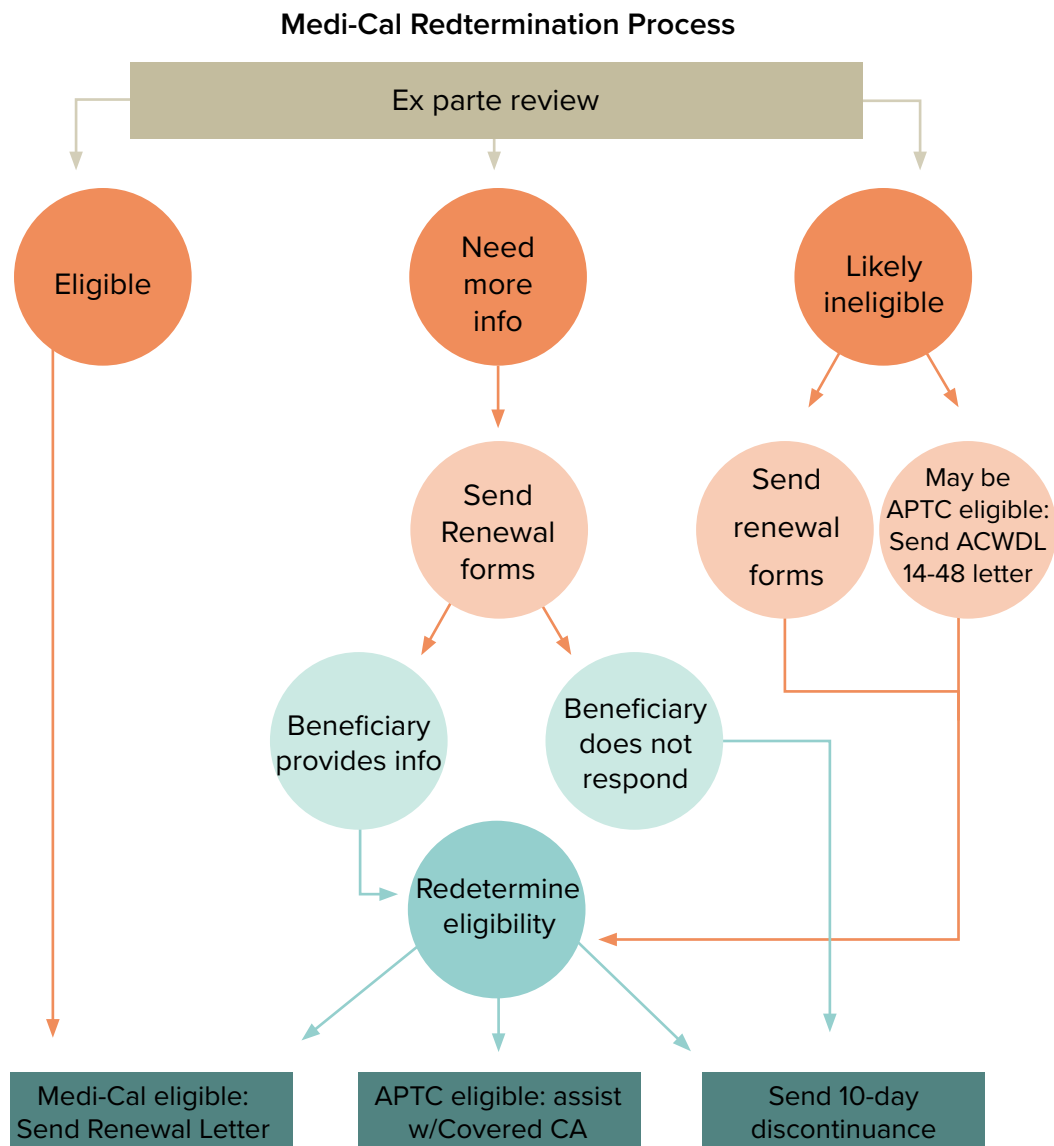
Medi-Cal Redtermination Process

Ex parte review

Eligible

Need more info

Likely ineligible

Send Renewal forms

Send renewal forms

May be APTC eligible: Send ACWDL 14-48 letter

Beneficiary provides info

Beneficiary does not respond

Redetermine eligibility

Medi-Cal eligible: Send Renewal Letter

APTC eligible: assist w/Covered CA

Send 10-day discontinuance